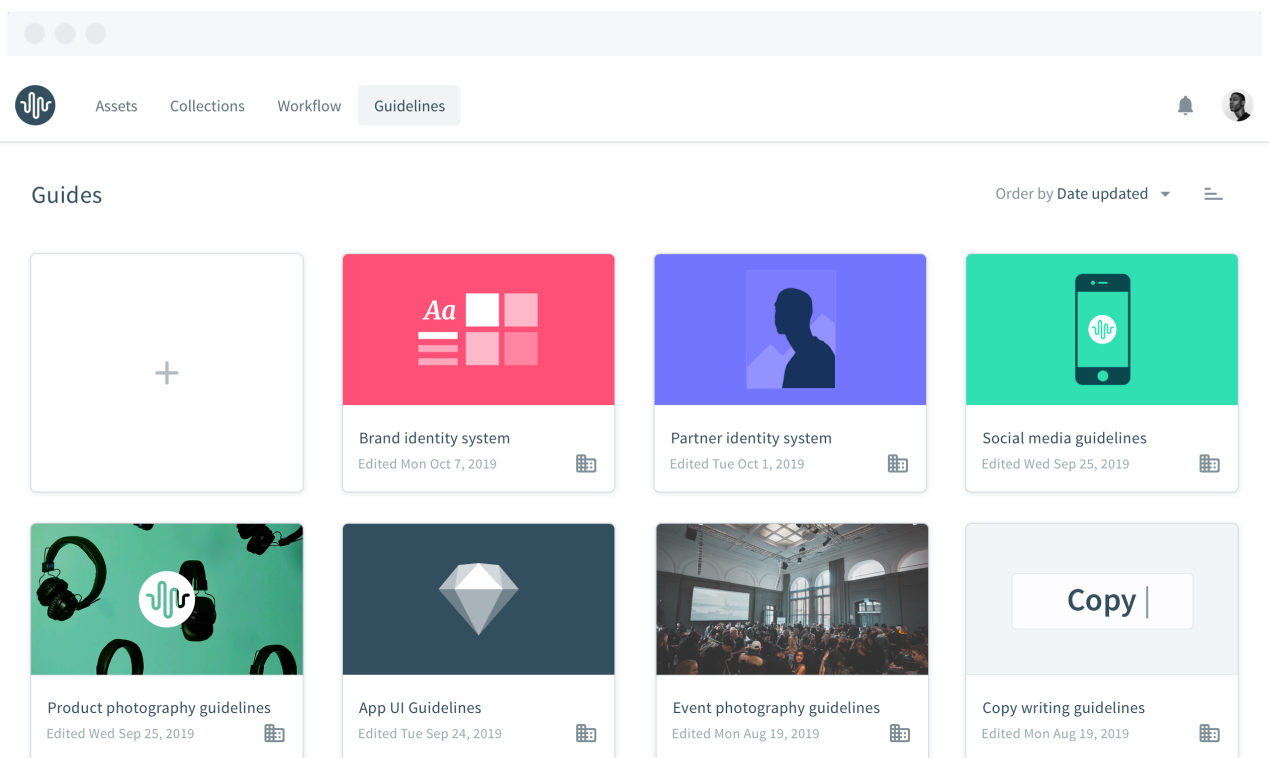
Assets Collections Workflow Guidelines

Guides

Order by Date updated

+

Aa

Brand identity system
Edited Mon Oct 7, 2019

Partner identity system
Edited Tue Oct 1, 2019

Social media guidelines
Edited Wed Sep 25, 2019

Product photography guidelines
Edited Wed Sep 25, 2019

App UI Guidelines
Edited Tue Sep 24, 2019

Event photography guidelines
Edited Mon Aug 19, 2019

Copy

Copy writing guidelines
Edited Mon Aug 19, 2019